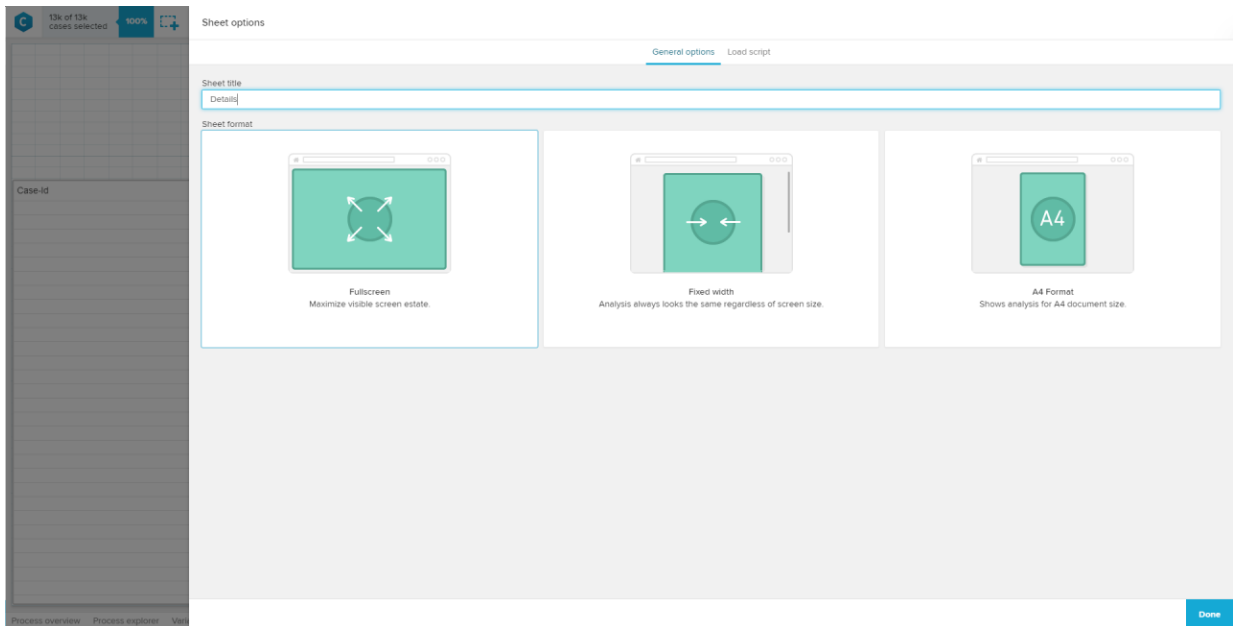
13k of 13k cases selected

100%

Case-Id

Process overview Process explorer Vers

Sheet options

General options Load script

Sheet title

Details

Sheet format

A4

Fullscreen
Maximize visible screen estate.

Fixed width
Analysis always looks the same regardless of screen size.

A4 Format
Shows analysis for A4 document size.

Done